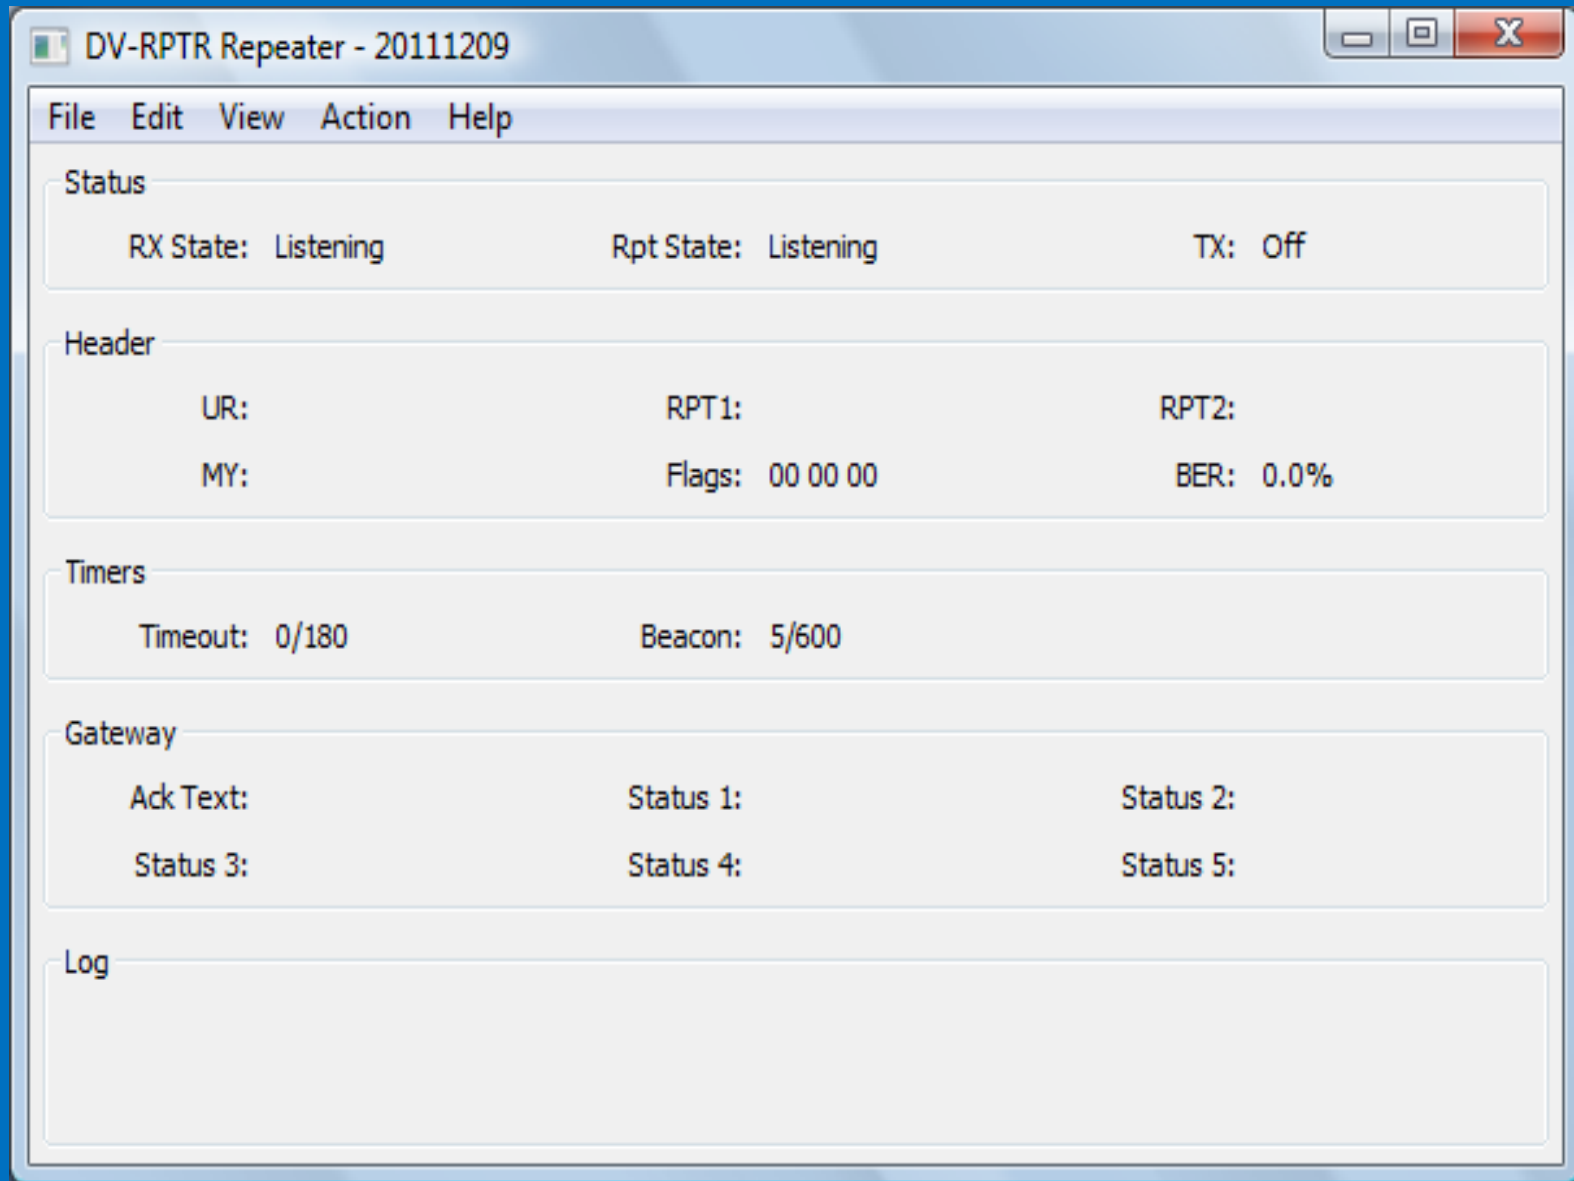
DV-RPTR Repeater - 20111209

File Edit View Action Help

Status

RX State: Listening Rpt State: Listening TX: Off

Header

UR: RPT1: RPT2:

MY: Flags: 00 00 00 BER: 0.0%

Timers

Timeout: 0/180 Beacon: 5/600

Gateway

Ack Text: Status 1: Status 2:

Status 3: Status 4: Status 5:

Log